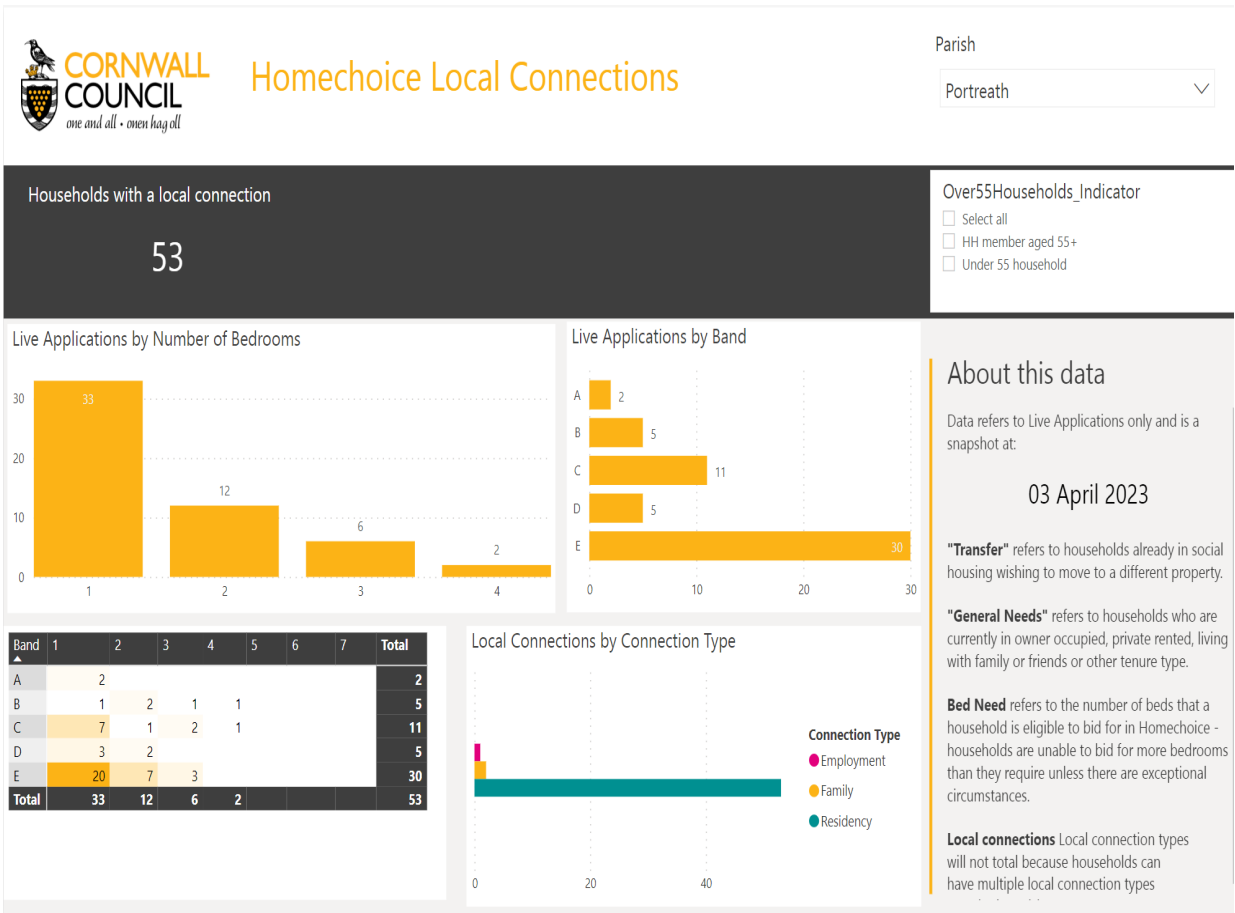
CORNWALL COUNCIL
one and all • onen hag oll

Homechoice Local Connections

Parish
Portreath

Households with a local connection
53

Over55Households_Indicator
Select all
HH member aged 55+
Under 55 household

Live Applications by Number of Bedrooms
30
20
10
0
33
12
6
2
1
2
3
4

Live Applications by Band
A 2
B 5
C 11
D 5
E 30
0
10
20
30

About this data

Data refers to Live Applications only and is a snapshot at:

03 April 2023

**"Transfer"** refers to households already in social housing wishing to move to a different property.

**"General Needs"** refers to households who are currently in owner occupied, private rented, living with family or friends or other tenure type.

**Bed Need** refers to the number of beds that a household is eligible to bid for in Homechoice - households are unable to bid for more bedrooms than they require unless there are exceptional circumstances.

**Local connections** Local connection types will not total because households can have multiple local connection types

| Band | 1 | 2 | 3 | 4 | 5 | 6 | 7 | Total |
|---|---|---|---|---|---|---|---|---|
| A | 2 | | | | | | | 2 |
| B | 1 | 2 | 1 | 1 | | | | 5 |
| C | 7 | 1 | 2 | 1 | | | | 11 |
| D | 3 | 2 | | | | | | 5 |
| E | 20 | 7 | 3 | | | | | 30 |
| Total | 33 | 12 | 6 | 2 | | | | 53 |

Local Connections by Connection Type
Connection Type
Employment
Family
Residency
0
20
40